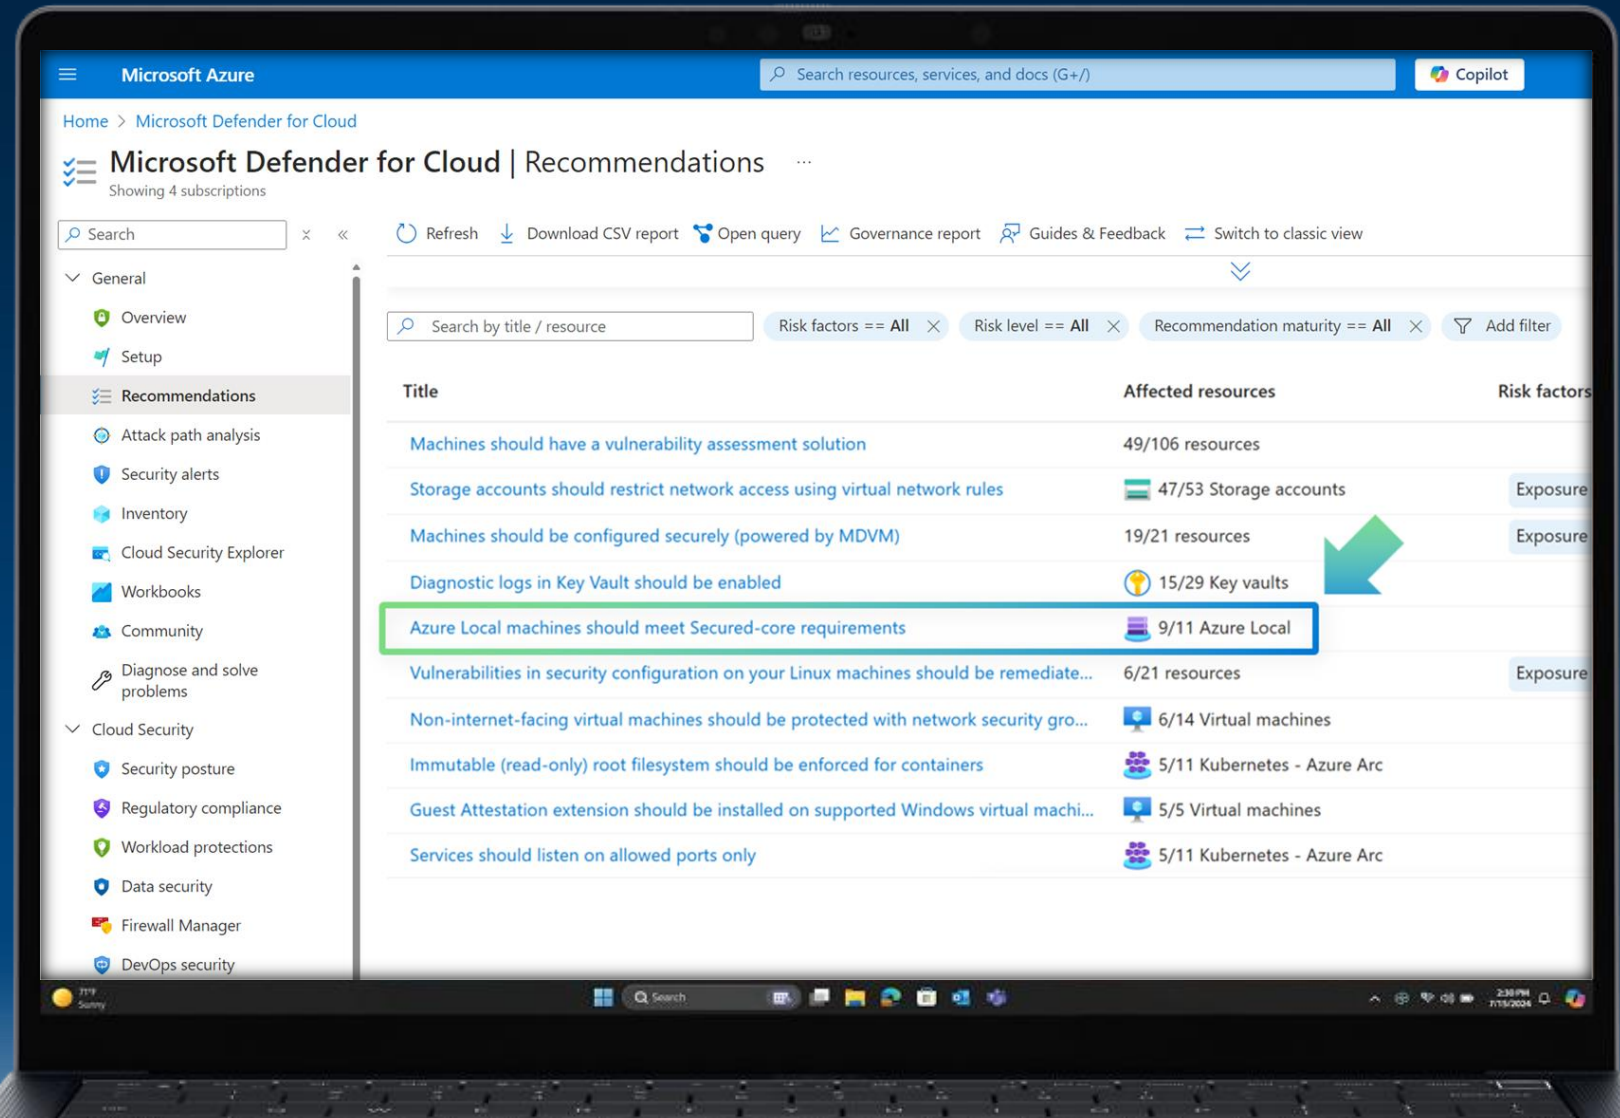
Microsoft Azure

Search resources, services, and docs (G+/)

Copilot

Home > Microsoft Defender for Cloud

Microsoft Defender for Cloud | Recommendations ...

Showing 4 subscriptions

Search

General

Overview

Setup

Recommendations

Attack path analysis

Security alerts

Inventory

Cloud Security Explorer

Workbooks

Community

Diagnose and solve problems

Cloud Security

Security posture

Regulatory compliance

Workload protections

Data security

Firewall Manager

DevOps security

Refresh Download CSV report Open query Governance report Guides & Feedback Switch to classic view

Search by title / resource

Risk factors == All

Risk level == All

Recommendation maturity == All

Add filter

| Title | Affected resources | Risk factors |
|---|---|---|
| Machines should have a vulnerability assessment solution | 49/106 resources | |
| Storage accounts should restrict network access using virtual network rules | 47/53 Storage accounts | Exposure |
| Machines should be configured securely (powered by MDVM) | 19/21 resources | Exposure |
| Diagnostic logs in Key Vault should be enabled | 15/29 Key vaults | |
| Azure Local machines should meet Secured-core requirements | 9/11 Azure Local | |
| Vulnerabilities in security configuration on your Linux machines should be remediate... | 6/21 resources | Exposure |
| Non-internet-facing virtual machines should be protected with network security gro... | 6/14 Virtual machines | |
| Immutable (read-only) root filesystem should be enforced for containers | 5/11 Kubernetes - Azure Arc | |
| Guest Attestation extension should be installed on supported Windows virtual machi... | 5/5 Virtual machines | |
| Services should listen on allowed ports only | 5/11 Kubernetes - Azure Arc | |

Search